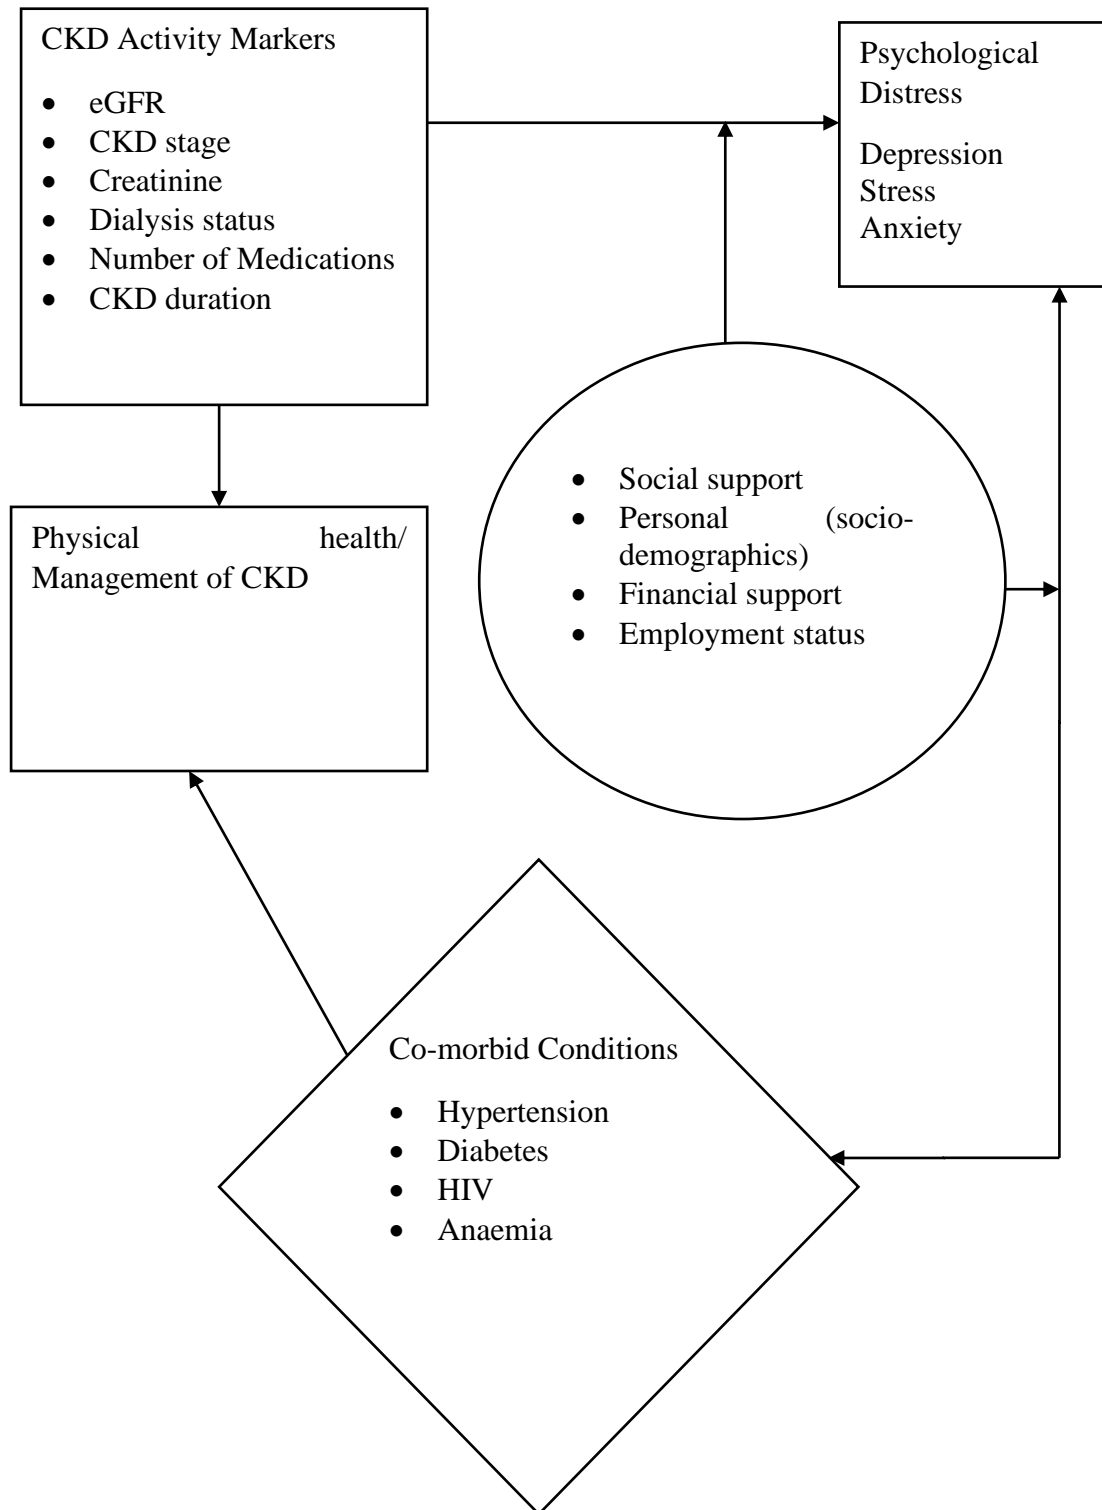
CKD Activity Markers

- eGFR
- CKD stage
- Creatinine
- Dialysis status
- Number of Medications
- CKD duration

Psychological Distress

Depression
Stress
Anxiety

Physical health/ Management of CKD

- Social support
- Personal (sociodemographics)
- Financial support
- Employment status

Co-morbid Conditions

- Hypertension
- Diabetes
- HIV
- Anaemia